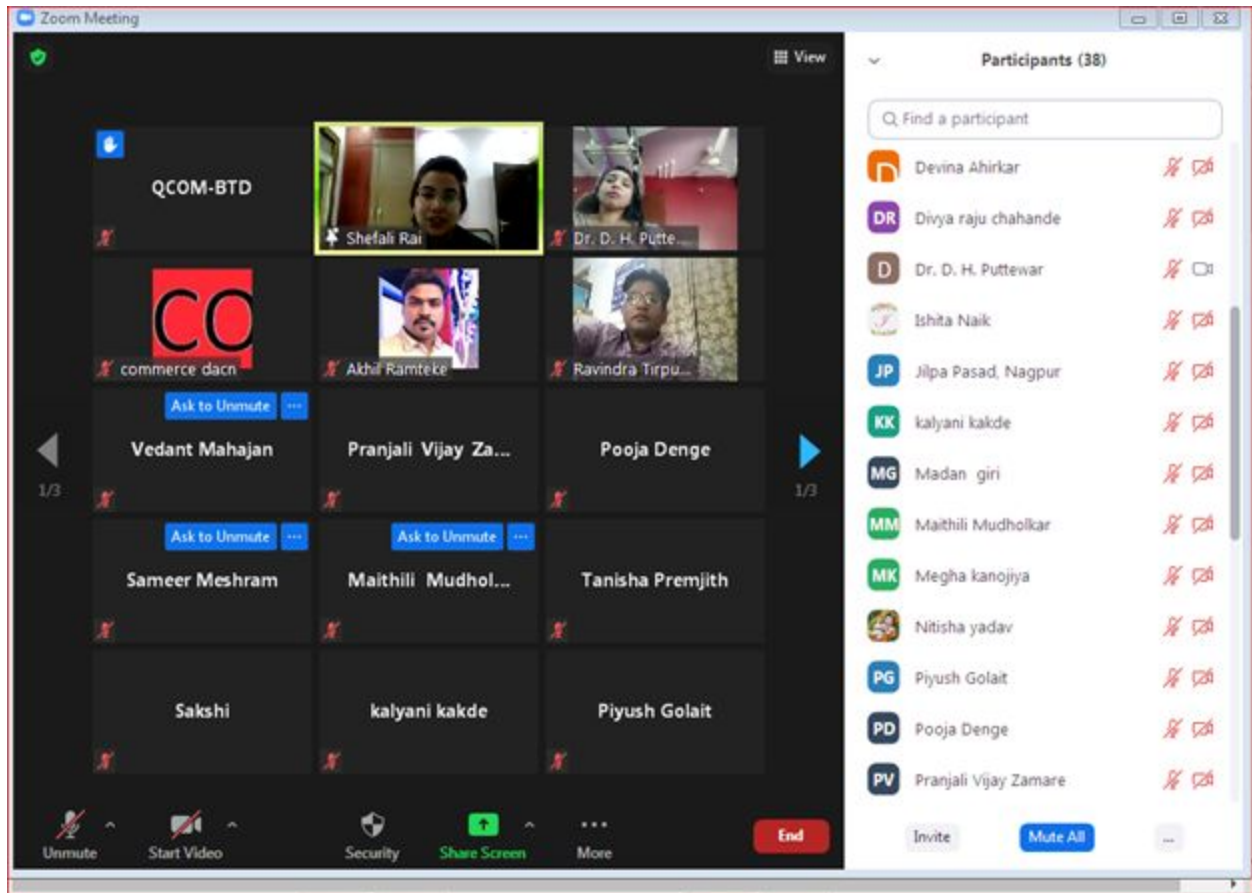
Zoom Meeting

View

QCOM-BTD

Shefali Rai

Dr. D. H. Putte...

CO

commerce dacn

Akhil Ramteke

Ravindra Tirpu...

Ask to Unmute

Vedant Mahajan

Pranjali Vijay Za...

Pooja Denge

1/3

1/3

Ask to Unmute

Sameer Meshram

Ask to Unmute

Maithili Mudhol...

Tanisha Premjith

Sakshi

kalyani kakde

Piyush Golait

Unmute

Start Video

Security

Share Screen

More

End

Participants (38)

Find a participant

Devina Ahirkar

DR Divya raju chahande

D Dr. D. H. Puttewar

Ishita Naik

JP Jilpa Pasad, Nagpur

KK kalyani kakde

MG Madan giri

MM Maithili Mudholkar

MK Megha kanojiya

Nitisha yadav

PG Piyush Golait

PD Pooja Denge

PV Pranjali Vijay Zamare

Invite

Mute All

...